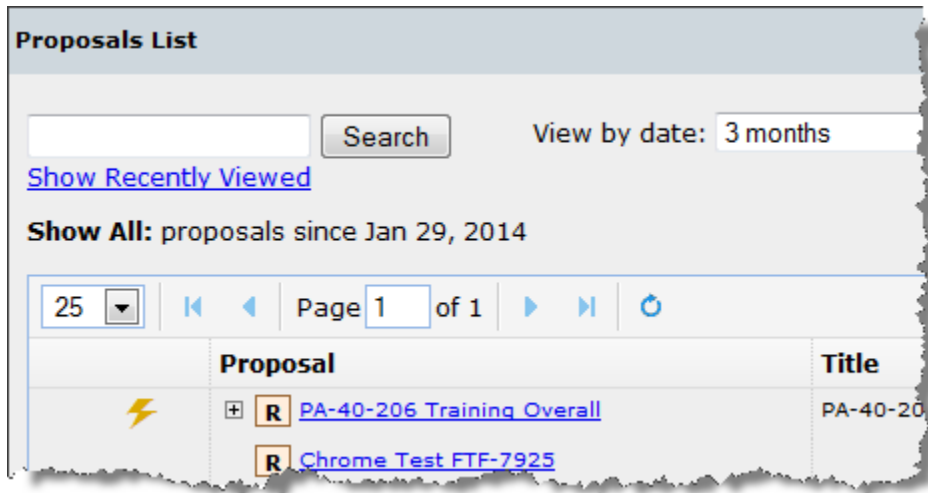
Proposals List

Search

View by date: 3 months

Show Recently Viewed

**Show All:** proposals since Jan 29, 2014

25

Page 1 of 1

| | Proposal | Title |
|---|---|---|
| | R PA-40-206 Training Overall | PA-40-20 |
| | R Chrome Test FTF-7925 | |